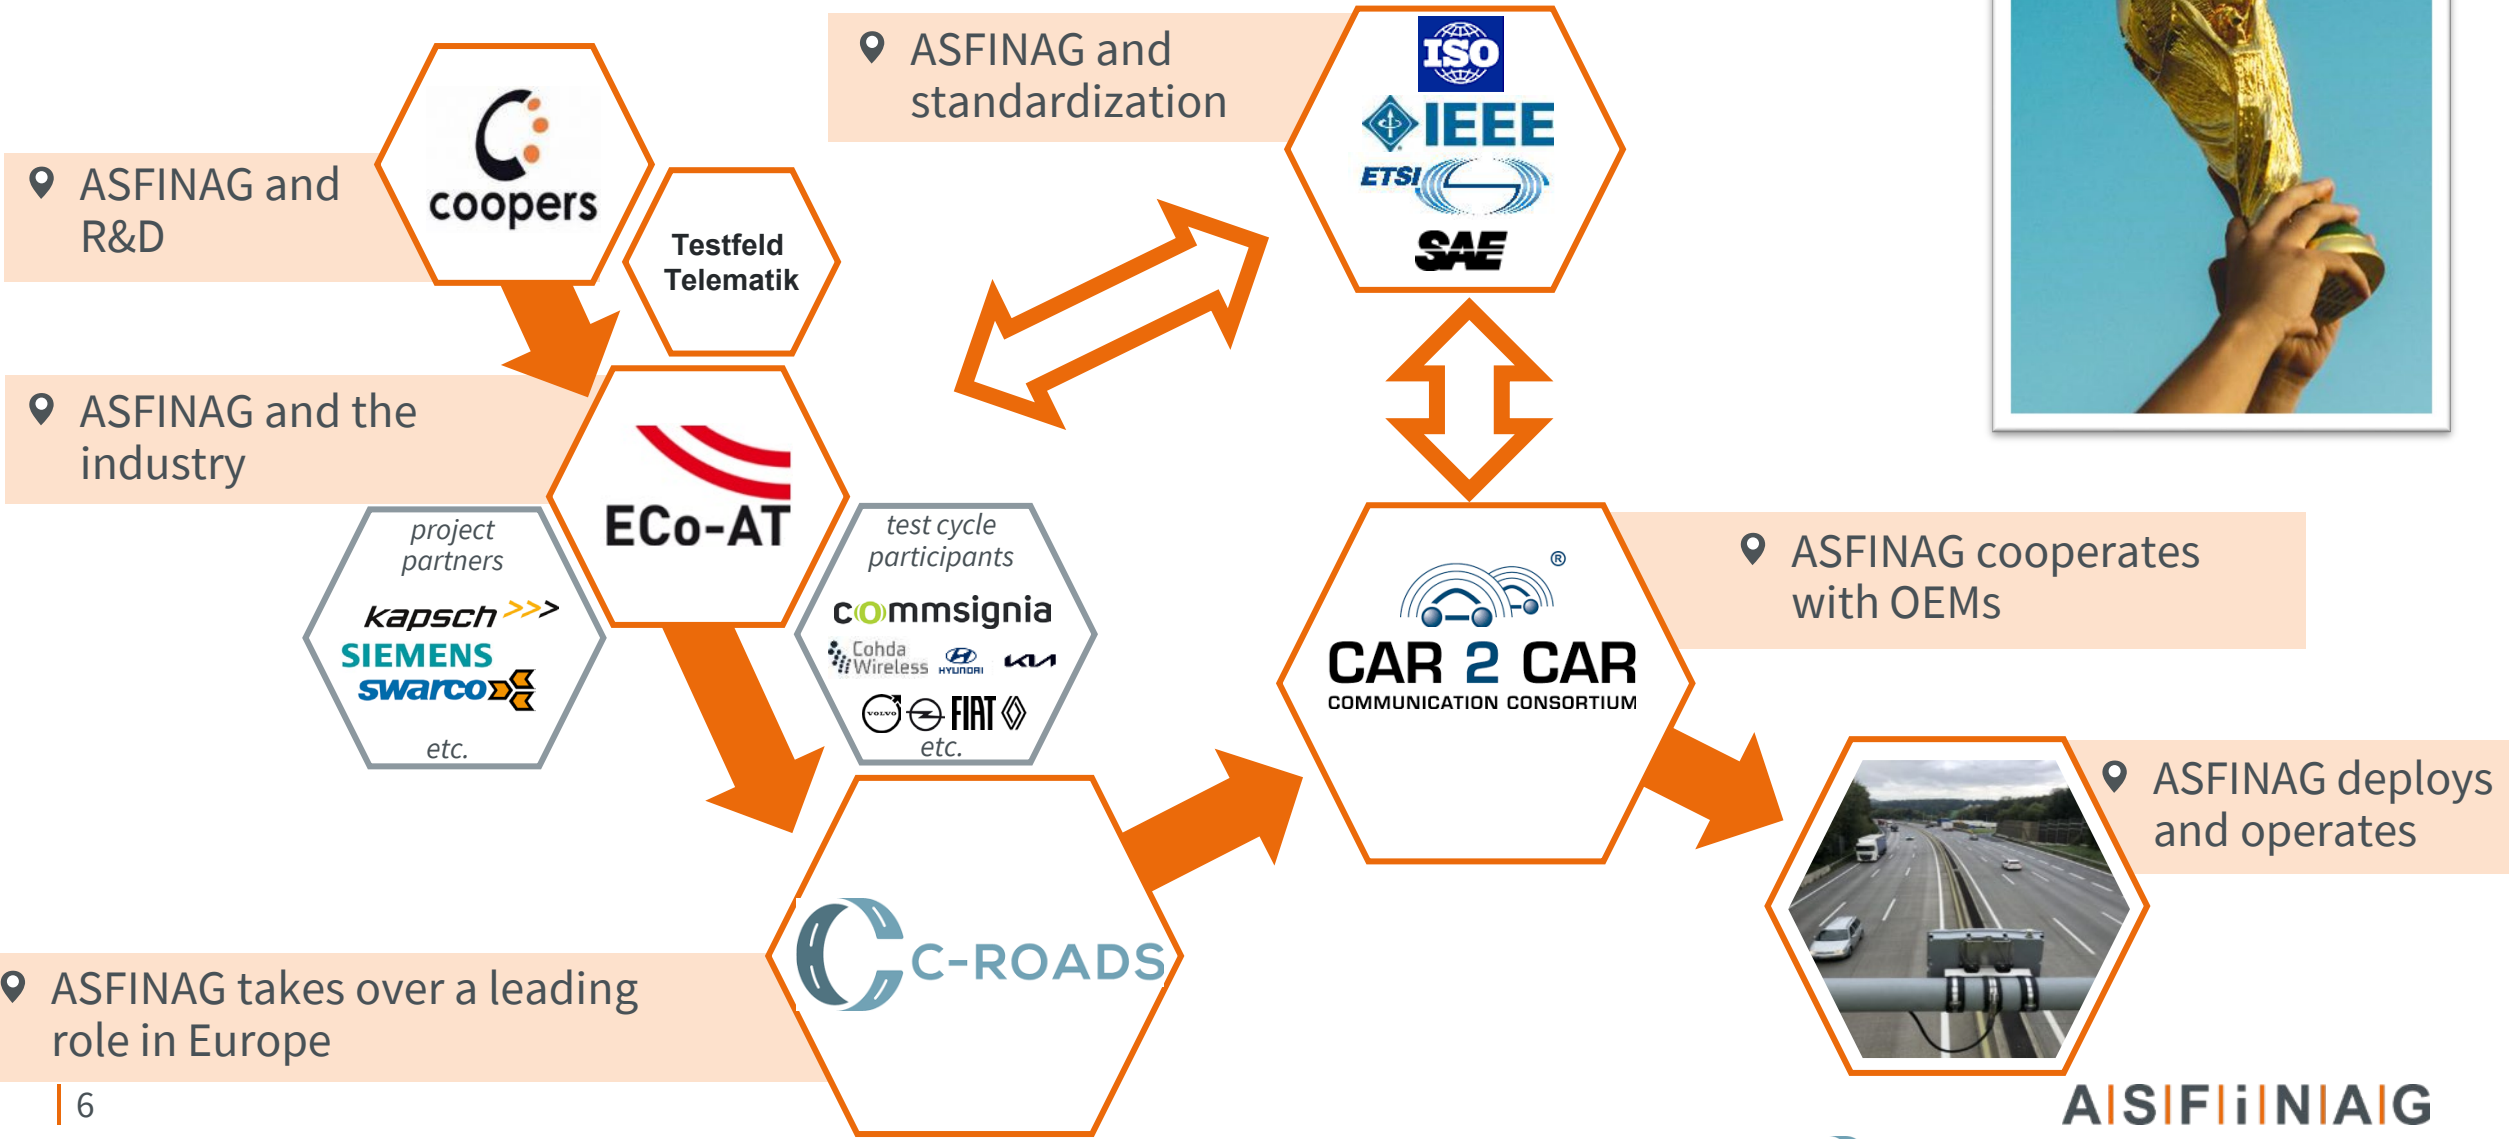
ASFINAG and standardization

ISO
IEEE
ETSI
SAE

ASFINAG and R&D

coopers

Testfeld Telematik

ASFINAG and the industry

ECo-AT

project partners
kapsch
SIEMENS
swarco
etc.

test cycle participants
commsignia
Cohda Wireless
HYUNDAI
KIA
VOLVO
FIAT
etc.

CAR 2 CAR
COMMUNICATION CONSORTIUM

ASFINAG cooperates with OEMs

ASFINAG deploys and operates

C-ROADS

ASFINAG takes over a leading role in Europe

6

ASFiNAG